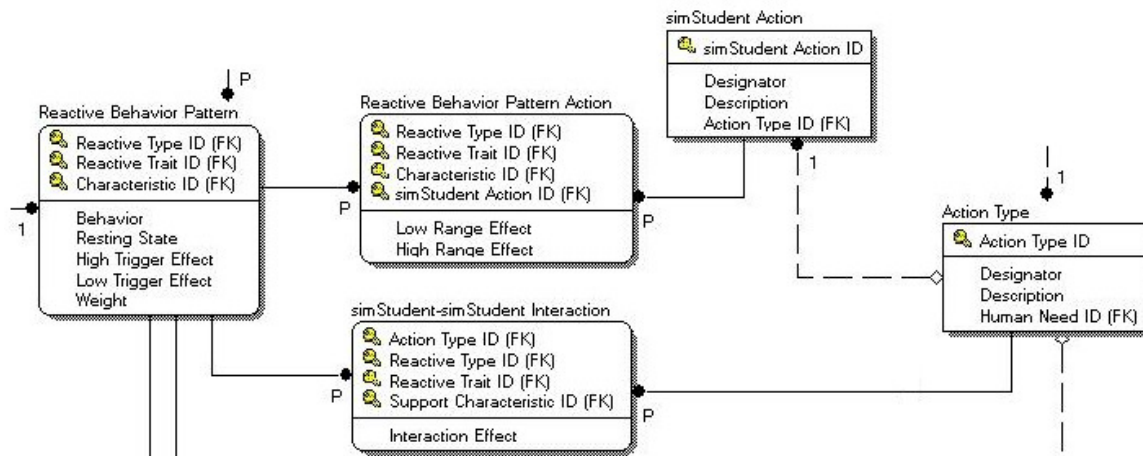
simStudent Action
simStudent Action ID
Designator
Description
Action Type ID (FK)

P
Reactive Behavior Pattern
Reactive Type ID (FK)
Reactive Trait ID (FK)
Characteristic ID (FK)
Behavior
Resting State
High Trigger Effect
Low Trigger Effect
Weight

1

Reactive Behavior Pattern Action
Reactive Type ID (FK)
Reactive Trait ID (FK)
Characteristic ID (FK)
simStudent Action ID (FK)
Low Range Effect
High Range Effect

P
P
1
1

Action Type
Action Type ID
Designator
Description
Human Need ID (FK)

simStudent-simStudent Interaction
Action Type ID (FK)
Reactive Type ID (FK)
Reactive Trait ID (FK)
Support Characteristic ID (FK)
Interaction Effect

P
P